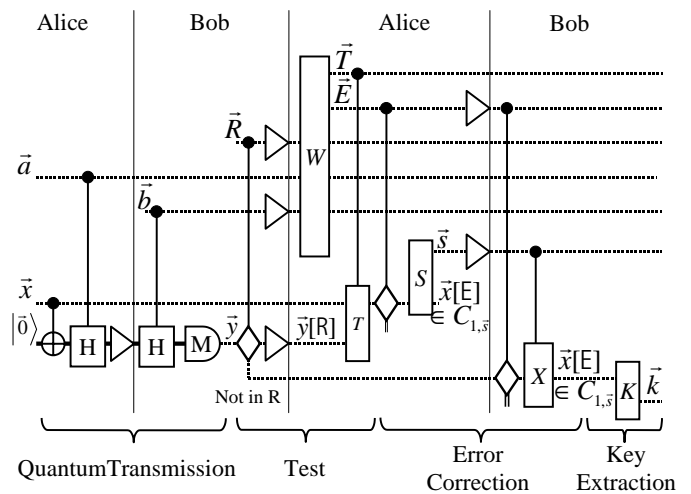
Alice Bob Alice Bob

$\vec{T}$
$\vec{E}$
$\vec{R}$
$W$
$\vec{a}$
$\vec{b}$
$\vec{s}$
$S$
$\vec{x}$
$\vec{x}[E]$
$\in C_{1,\vec{s}}$
$|\vec{0}\rangle$
H
H
M
$\vec{y}$
$\vec{y}[R]$
$T$
Not in R
$X$
$\vec{x}[E]$
$\in C_{1,\vec{s}}$
$K$
$\vec{k}$

QuantumTransmission Test Error Correction Key Extraction